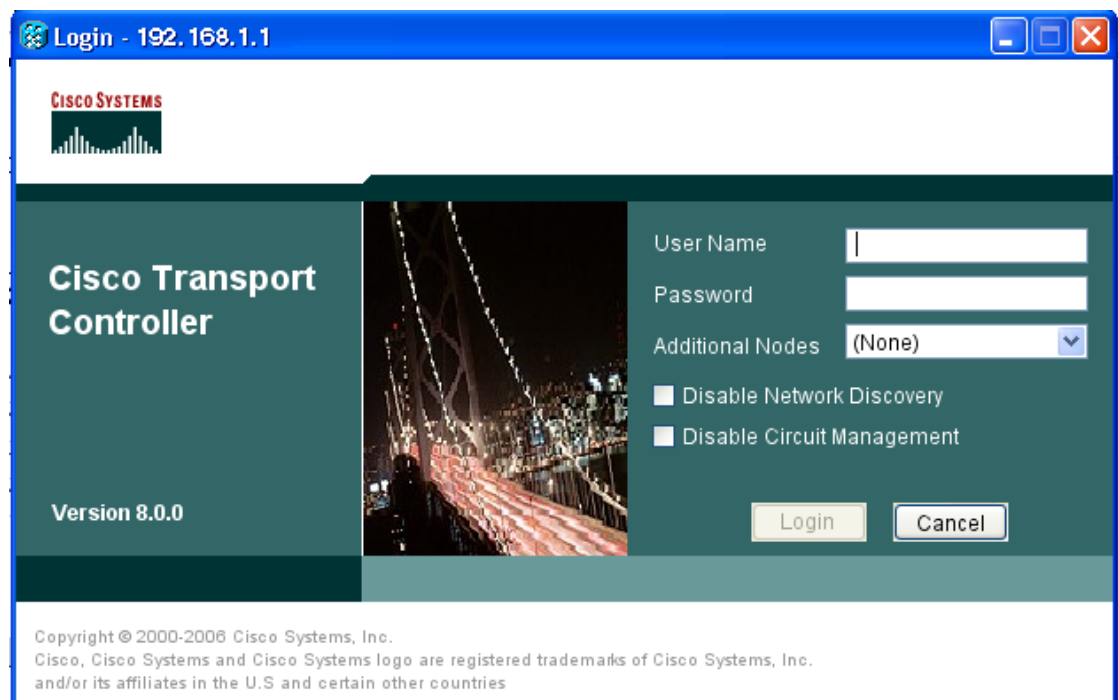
Login - 192.168.1.1

CISCO SYSTEMS

Cisco Transport Controller

Version 8.0.0

User Name

Password

Additional Nodes (None)

Disable Network Discovery

Disable Circuit Management

Login

Cancel

Copyright © 2000-2006 Cisco Systems, Inc.
Cisco, Cisco Systems and Cisco Systems logo are registered trademarks of Cisco Systems, Inc. and/or its affiliates in the U.S and certain other countries